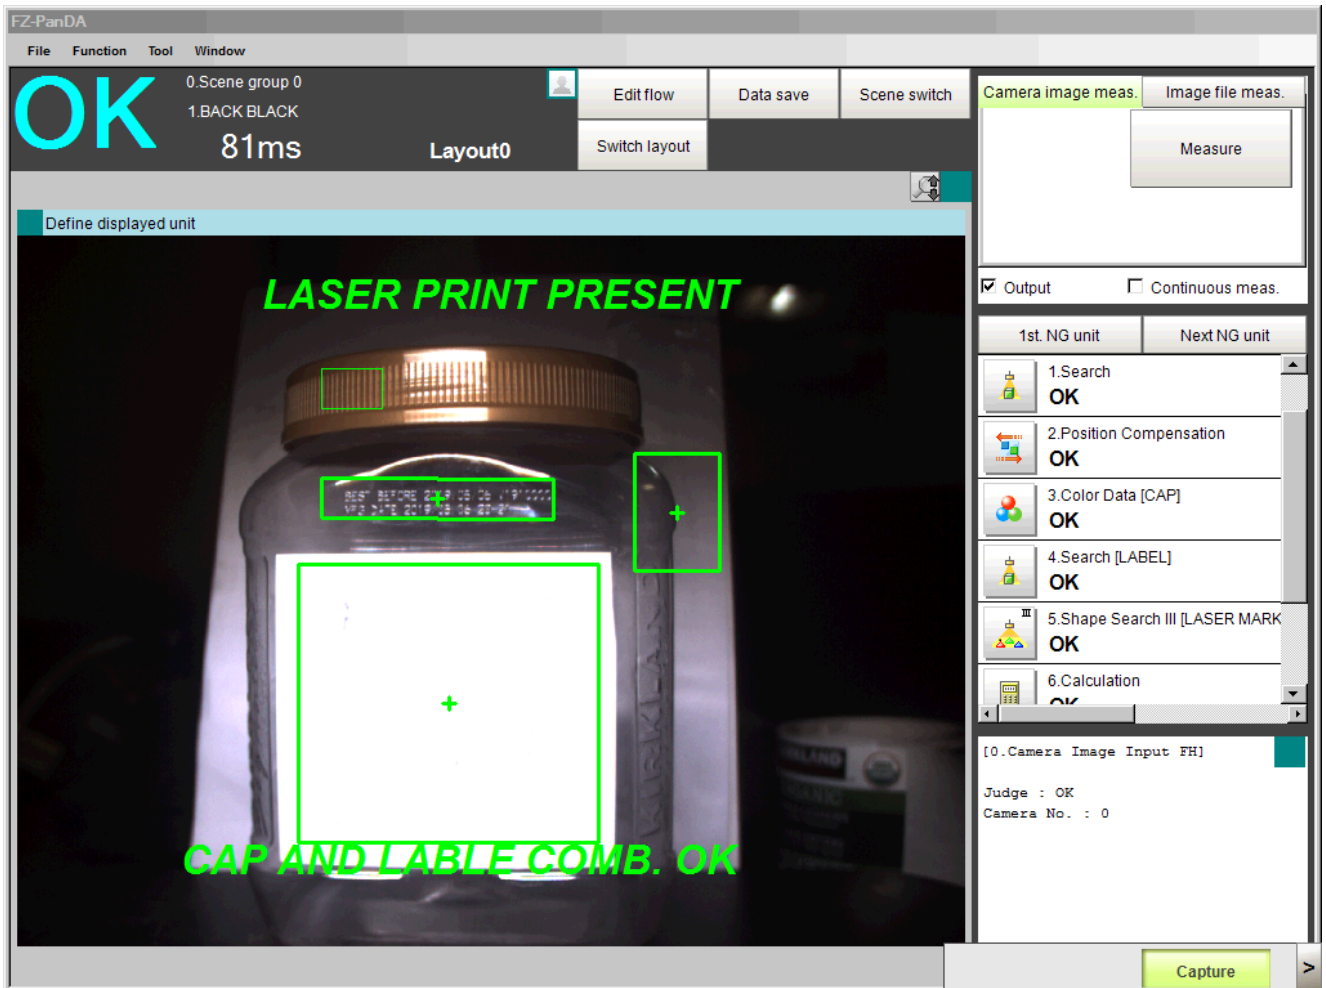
FZ-PanDA

File Function Tool Window

OK

0.Scene group 0
1.BACK BLACK
81ms

Layout0

Edit flow
Data save
Scene switch
Switch layout

Define displayed unit

LASER PRINT PRESENT

BEST BEFORE 2019.05.06 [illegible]
MFG DATE 2019.03.06 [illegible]

CAP AND LABLE COMB. OK

Camera image meas.
Image file meas.
Measure

Output
Continuous meas.

1st. NG unit
Next NG unit

1.Search
OK
2.Position Compensation
OK
3.Color Data [CAP]
OK
4.Search [LABEL]
OK
5.Shape Search III [LASER MARK
OK
6.Calculation
OK

[0.Camera Image Input FH]

Judge : OK
Camera No. : 0

Capture
>